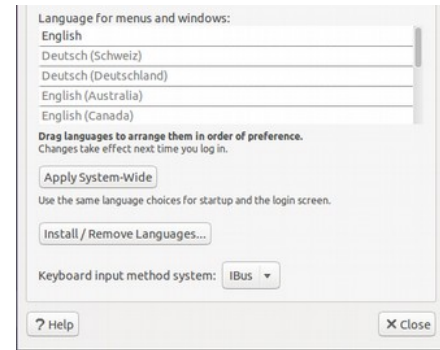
Language for menus and windows:

English
Deutsch (Schweiz)
Deutsch (Deutschland)
English (Australia)
English (Canada)

Drag languages to arrange them in order of preference.
Changes take effect next time you log in.

Apply System-Wide

Use the same language choices for startup and the login screen.

Install / Remove Languages...

Keyboard input method system: IBus

? Help

X Close